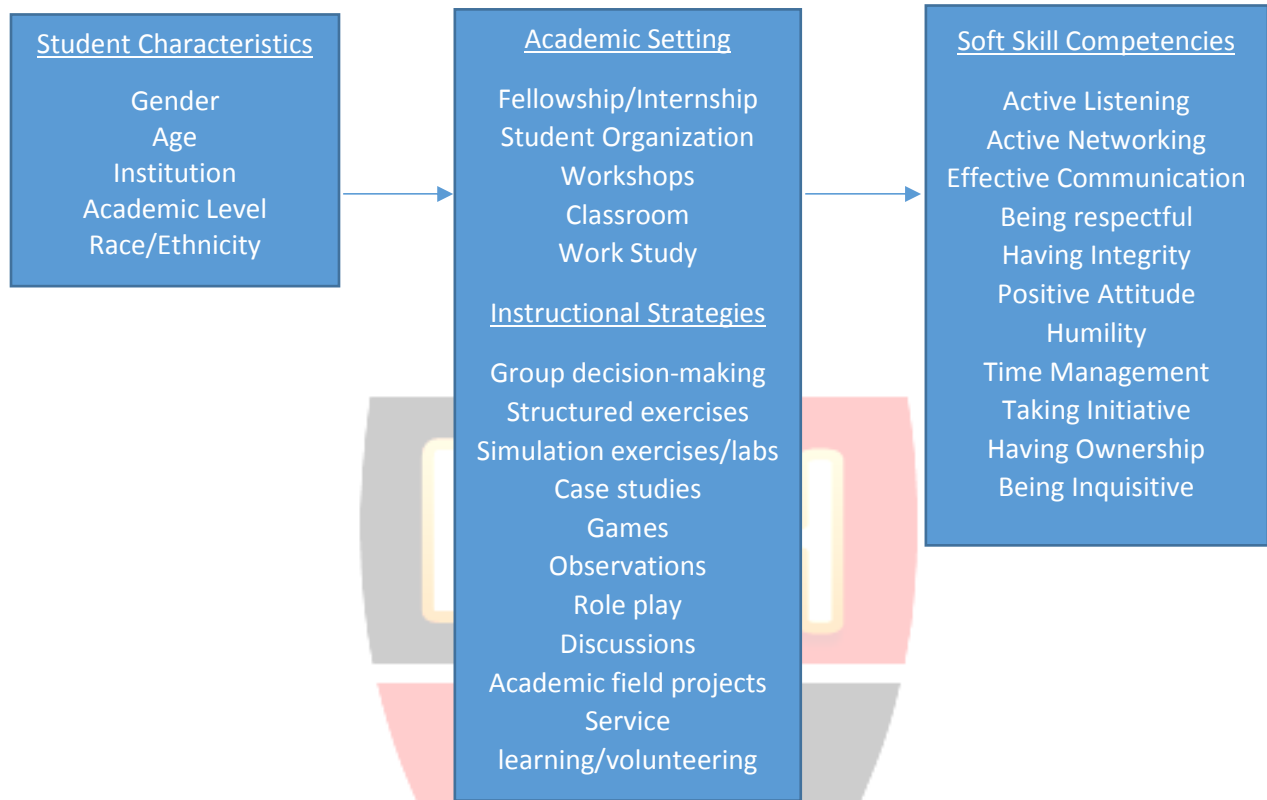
Student Characteristics

Gender
Age
Institution
Academic Level
Race/Ethnicity

Academic Setting

Fellowship/Internship
Student Organization
Workshops
Classroom
Work Study

Instructional Strategies

Group decision-making
Structured exercises
Simulation exercises/labs
Case studies
Games
Observations
Role play
Discussions
Academic field projects
Service learning/volunteering

Soft Skill Competencies

Active Listening
Active Networking
Effective Communication
Being respectful
Having Integrity
Positive Attitude
Humility
Time Management
Taking Initiative
Having Ownership
Being Inquisitive